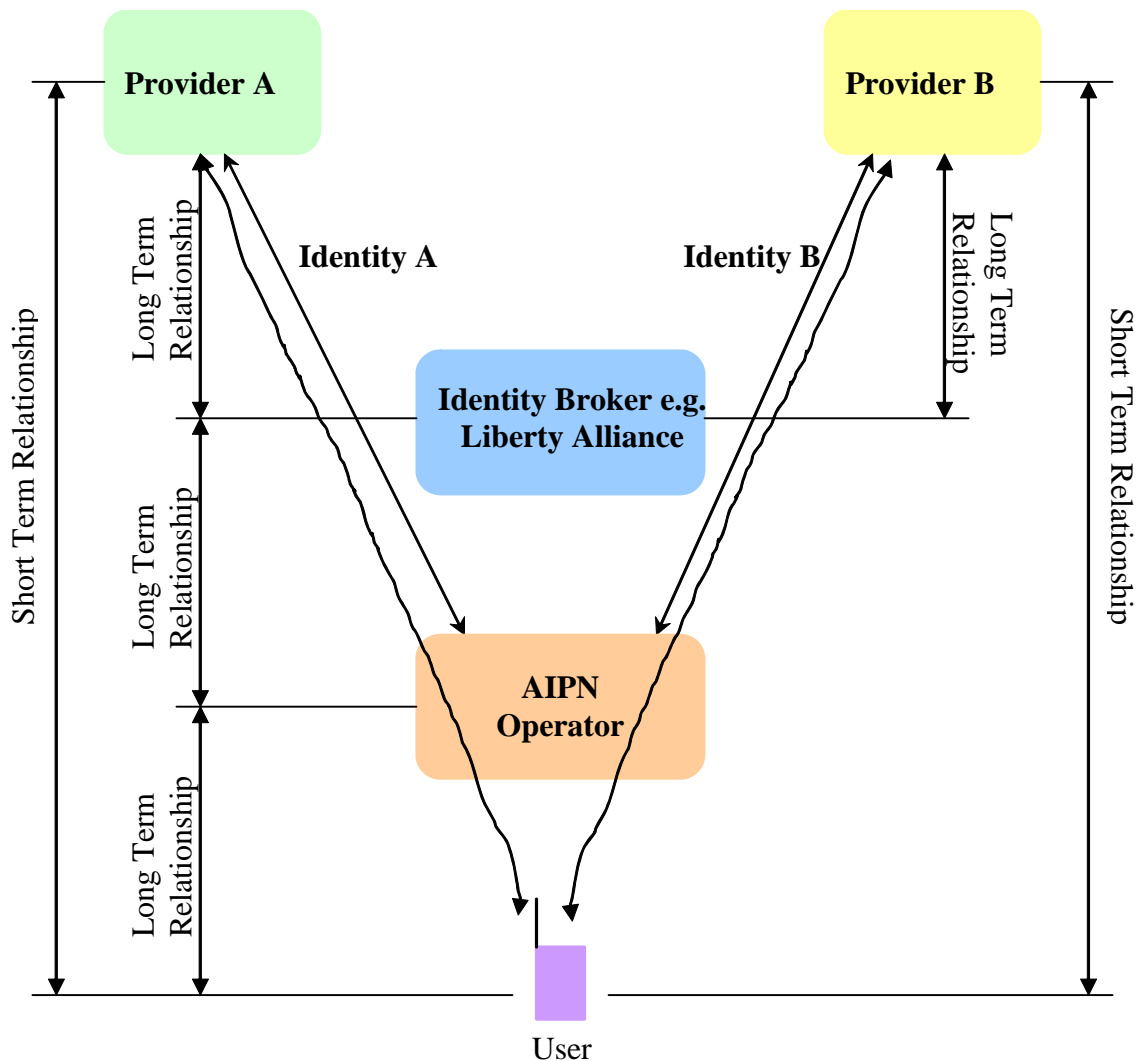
Provider A

Provider B

Short Term Relationship

Long Term Relationship

Identity A

Identity B

Long Term Relationship

Short Term Relationship

Identity Broker e.g. Liberty Alliance

Long Term Relationship

AIPN Operator

Long Term Relationship

User